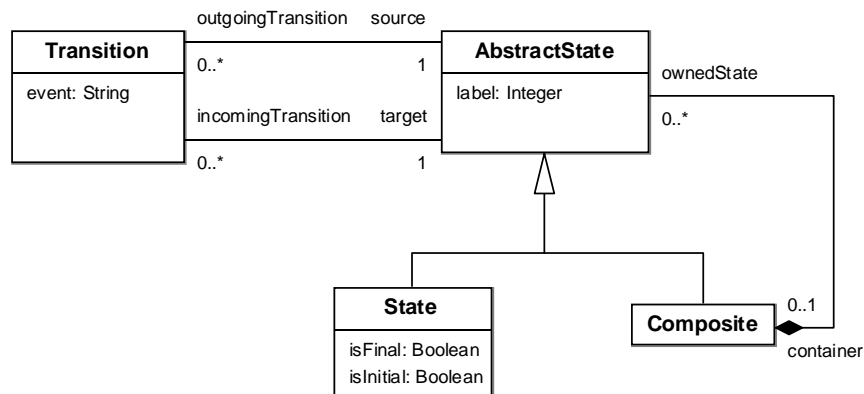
Transition
event: String

outgoingTransition source
0..* 1
incomingTransition target
0..* 1

AbstractState
label: Integer

ownedState
0..*

State
isFinal: Boolean
isInitial: Boolean

Composite
0..1
container